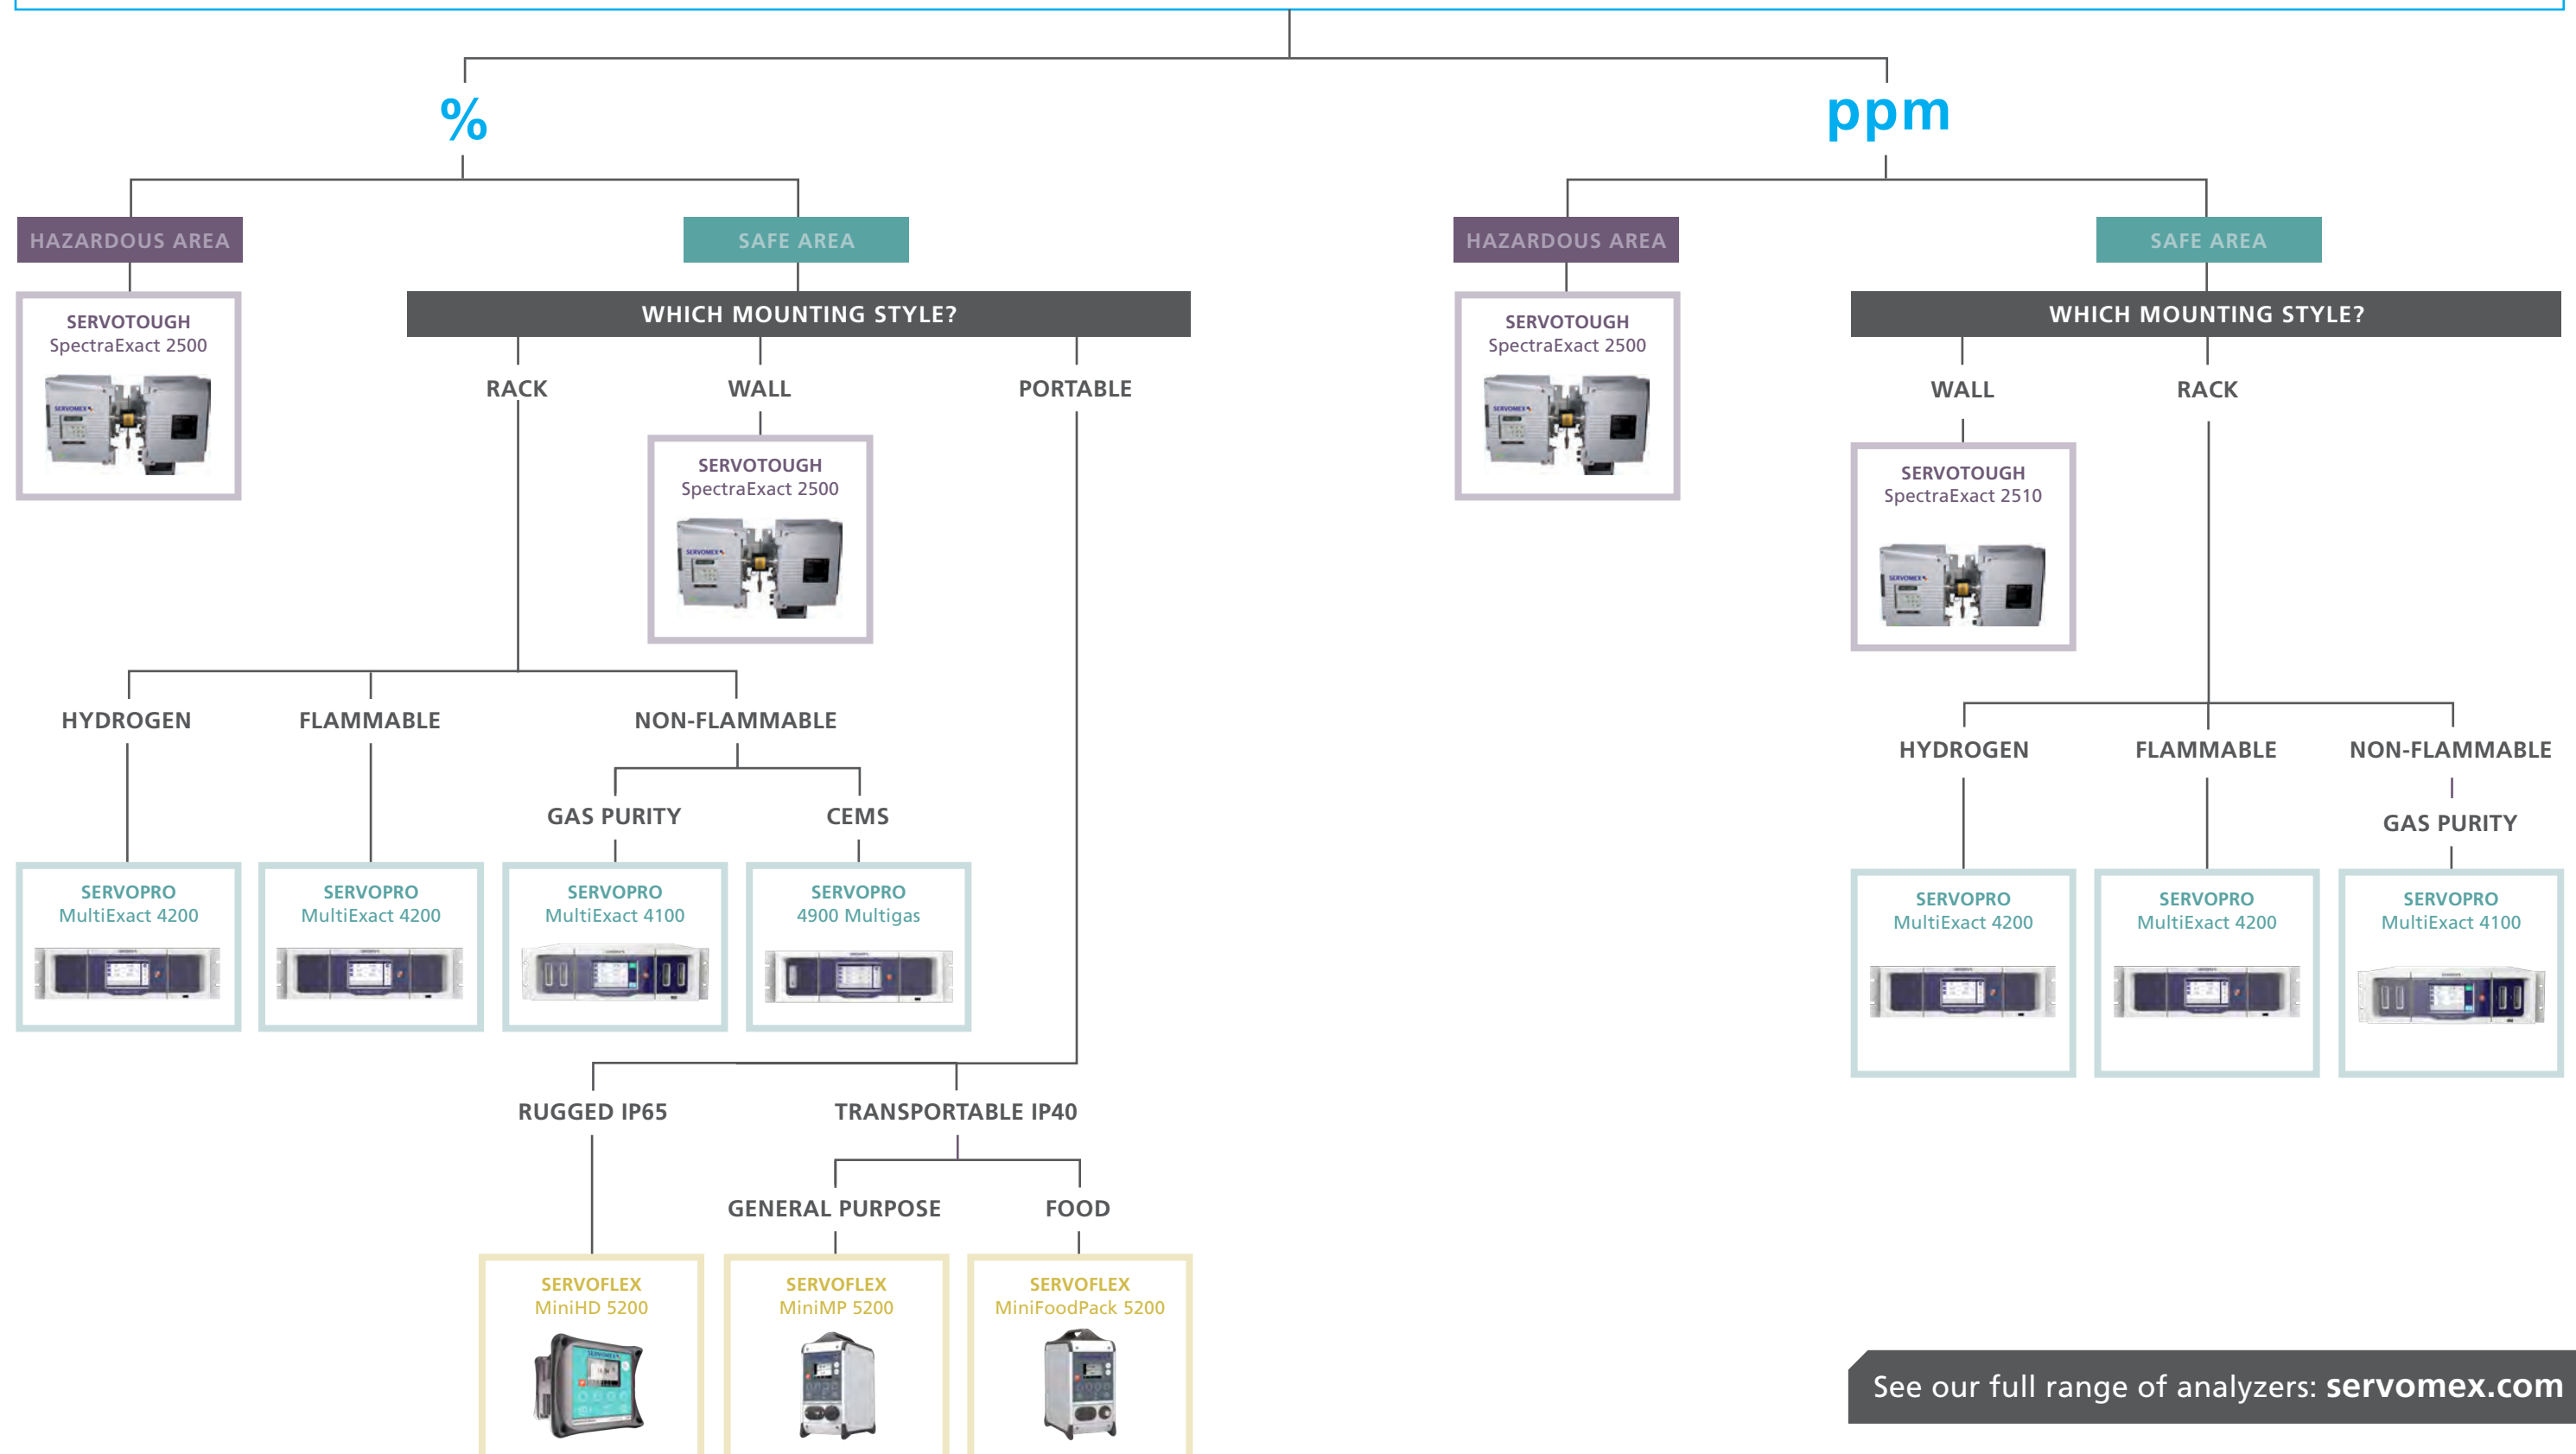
%

ppm

HAZARDOUS AREA

SAFE AREA

HAZARDOUS AREA

SAFE AREA

SERVOTOUGH
SpectraExact 2500

WHICH MOUNTING STYLE?

RACK

WALL

PORTABLE

SERVOTOUGH
SpectraExact 2500

SERVOTOUGH
SpectraExact 2500

WHICH MOUNTING STYLE?

WALL

RACK

SERVOTOUGH
SpectraExact 2510

HYDROGEN

FLAMMABLE

NON-FLAMMABLE

GAS PURITY

CEMS

SERVOPRO
MultiExact 4200

SERVOPRO
MultiExact 4200

SERVOPRO
MultiExact 4100

SERVOPRO
4900 Multigas

HYDROGEN

FLAMMABLE

NON-FLAMMABLE

GAS PURITY

SERVOPRO
MultiExact 4200

SERVOPRO
MultiExact 4200

SERVOPRO
MultiExact 4100

RUGGED IP65

TRANSPORTABLE IP40

GENERAL PURPOSE

FOOD

SERVOFLEX
MiniHD 5200

SERVOFLEX
MiniMP 5200

SERVOFLEX
MiniFoodPack 5200

See our full range of analyzers: servomex.com